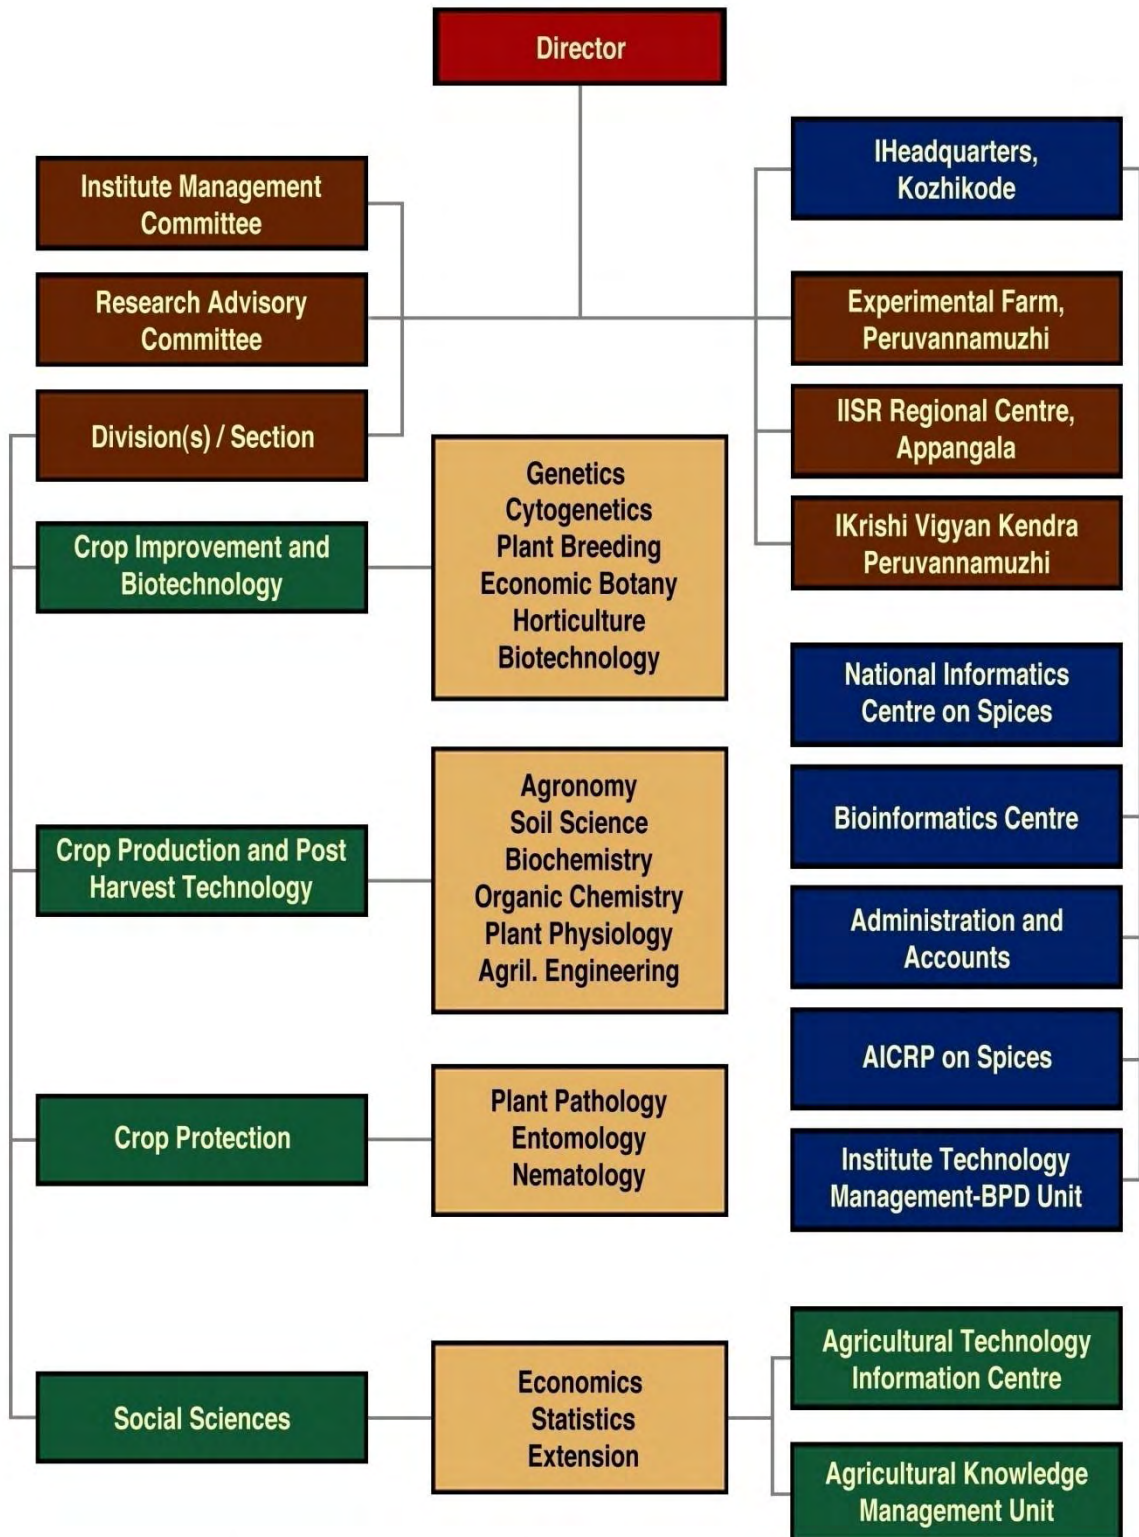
Director

Institute Management Committee

Research Advisory Committee

Division(s) / Section

IHeadquarters, Kozhikode

Experimental Farm, Peruvannamuzhi

IISR Regional Centre, Appangala

IKrishi Vigyan Kendra Peruvannamuzhi

Crop Improvement and Biotechnology

Genetics
Cytogenetics
Plant Breeding
Economic Botany
Horticulture
Biotechnology

National Informatics Centre on Spices

Bioinformatics Centre

Crop Production and Post Harvest Technology

Agronomy
Soil Science
Biochemistry
Organic Chemistry
Plant Physiology
Agril. Engineering

Administration and Accounts

AICRP on Spices

Crop Protection

Plant Pathology
Entomology
Nematology

Institute Technology Management-BPD Unit

Social Sciences

Economics
Statistics
Extension

Agricultural Technology Information Centre

Agricultural Knowledge Management Unit